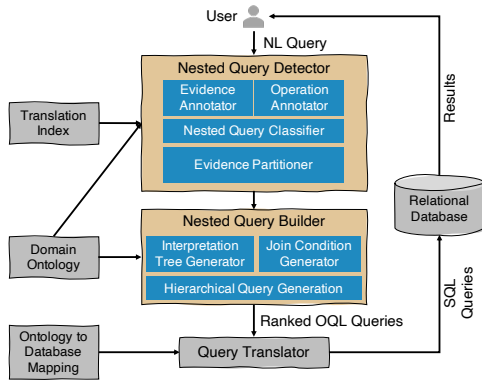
User

NL Query

Nested Query Detector

Evidence Annotator

Operation Annotator

Nested Query Classifier

Evidence Partitioner

Translation Index

Domain Ontology

Nested Query Builder

Interpretation Tree Generator

Join Condition Generator

Hierarchical Query Generation

Ranked OQL Queries

Ontology to Database Mapping

Query Translator

Results

Relational Database

SQL Queries